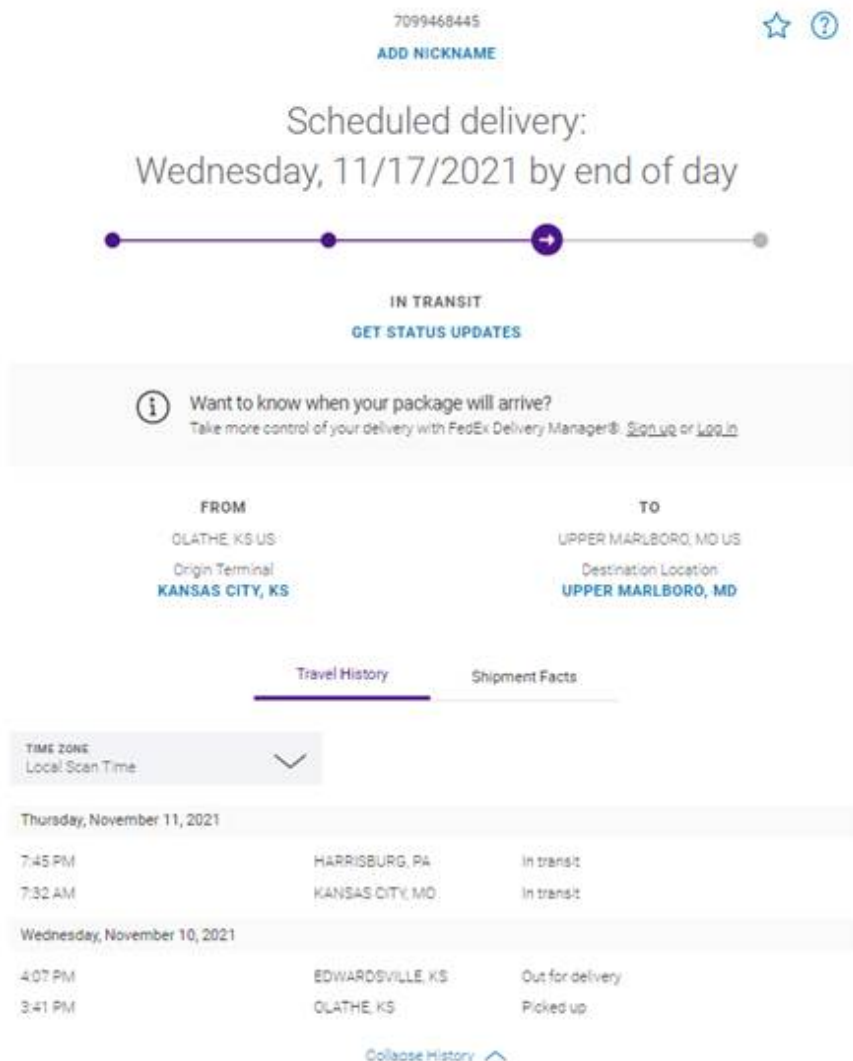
7099468445

ADD NICKNAME

Scheduled delivery:
Wednesday, 11/17/2021 by end of day

IN TRANSIT

GET STATUS UPDATES

Want to know when your package will arrive?
Take more control of your delivery with FedEx Delivery Manager®. Sign up or Log in

FROM

OLATHE, KS US

Origin Terminal
KANSAS CITY, KS

TO

UPPER MARLBORO, MD US

Destination Location
UPPER MARLBORO, MD

Travel History

Shipment Facts

TIME ZONE
Local Scan Time

Thursday, November 11, 2021

| 7:45 PM | HARRISBURG, PA | In transit |
|---|---|---|
| 7:32 AM | KANSAS CITY, MO | In transit |

Wednesday, November 10, 2021

| 4:07 PM | EDWARDSVILLE, KS | Out for delivery |
|---|---|---|
| 3:41 PM | OLATHE, KS | Picked up |

Collapse History